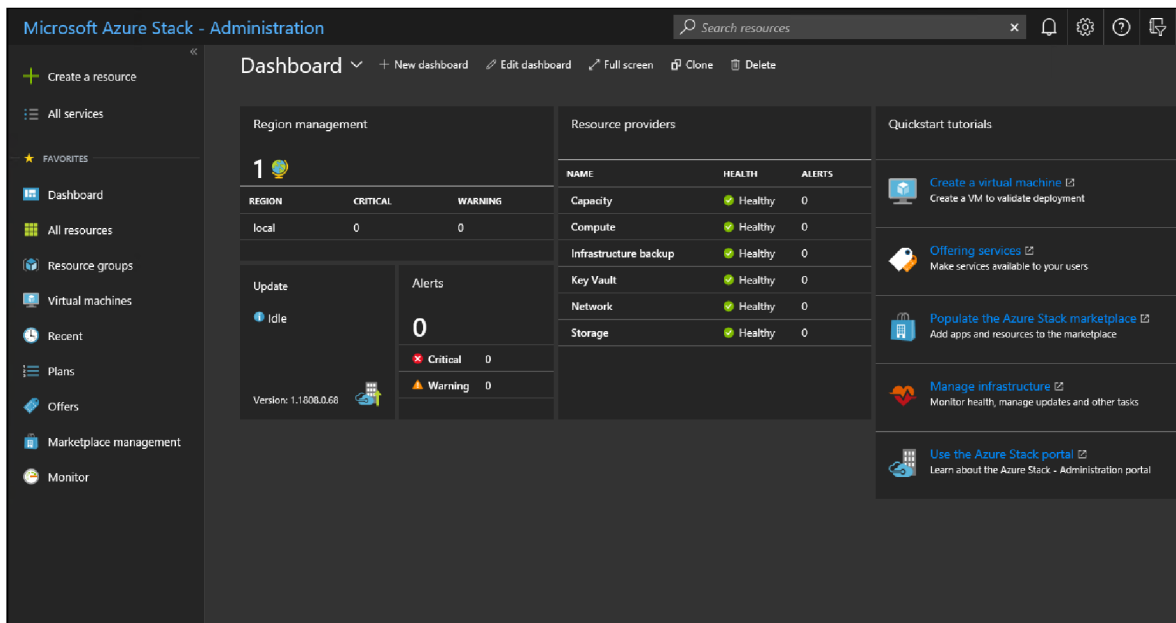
Microsoft Azure Stack - Administration

Search resources

«

Create a resource

All services

FAVORITES

Dashboard

All resources

Resource groups

Virtual machines

Recent

Plans

Offers

Marketplace management

Monitor

Dashboard

New dashboard

Edit dashboard

Full screen

Clone

Delete

Region management

1

| REGION | CRITICAL | WARNING |
|---|---|---|
| local | 0 | 0 |

Update

Idle

Version: 1.1808.0.68

Alerts

0

Critical 0

Warning 0

Resource providers

| NAME | HEALTH | ALERTS |
|---|---|---|
| Capacity | Healthy | 0 |
| Compute | Healthy | 0 |
| Infrastructure backup | Healthy | 0 |
| Key Vault | Healthy | 0 |
| Network | Healthy | 0 |
| Storage | Healthy | 0 |

Quickstart tutorials

Create a virtual machine
Create a VM to validate deployment

Offering services
Make services available to your users

Populate the Azure Stack marketplace
Add apps and resources to the marketplace

Manage infrastructure
Monitor health, manage updates and other tasks

Use the Azure Stack portal
Learn about the Azure Stack - Administration portal